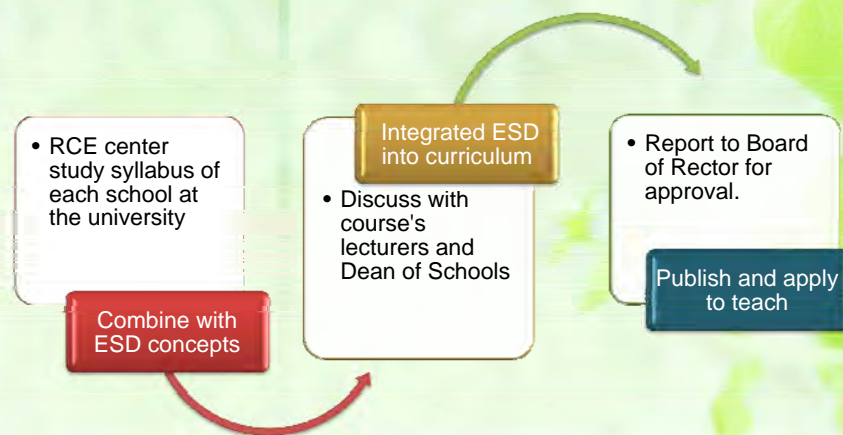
• RCE center study syllabus of each school at the university

Combine with ESD concepts

Integrated ESD into curriculum

• Discuss with course's lecturers and Dean of Schools

• Report to Board of Rector for approval.

Publish and apply to teach